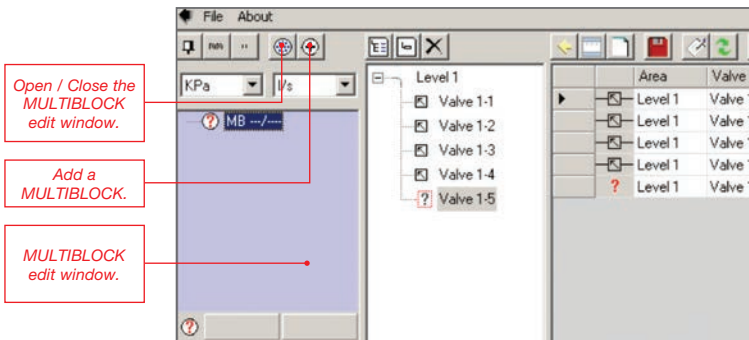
File About

Open / Close the MULTIBLOCK edit window.

Add a MULTIBLOCK.

MULTIBLOCK edit window.

KPa

l/s

MB ---/----

Level 1

Valve 1-1

Valve 1-2

Valve 1-3

Valve 1-4

Valve 1-5

| | | Area | Valve |
|---|---|---|---|
| ▶ | | Level 1 | Valve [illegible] |
| | | Level 1 | Valve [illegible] |
| | | Level 1 | Valve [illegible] |
| | | Level 1 | Valve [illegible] |
| | ? | Level 1 | Valve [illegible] |